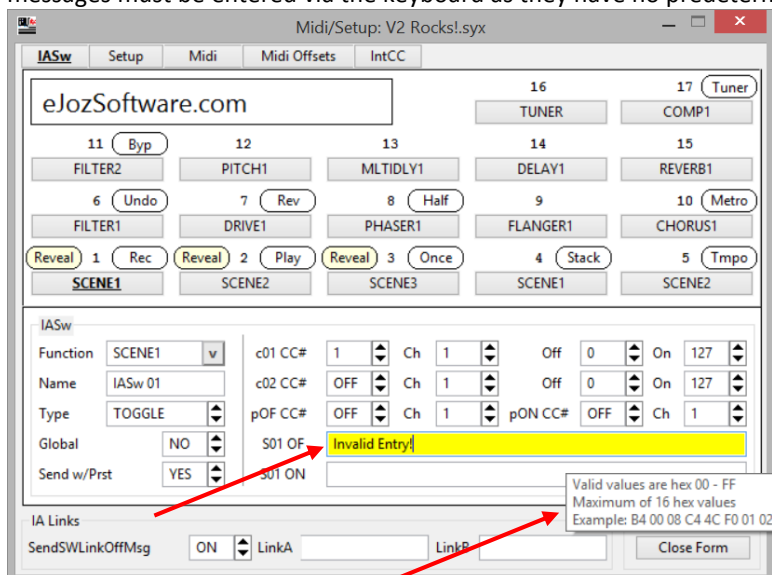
messages must be entered via the keyboard as they have no predeterm

Midi/Setup: V2 Rocks!.syx

IASw | Setup | Midi | Midi Offsets | IntCC

eJozSoftware.com

16
TUNER

17 Tuner
COMP1

11 Byp
FILTER2

12
PITCH1

13
MLTIDLY1

14
DELAY1

15
REVERB1

6 Undo
FILTER1

7 Rev
DRIVE1

8 Half
PHASER1

9
FLANGER1

10 Metro
CHORUS1

Reveal 1 Rec
SCENE1

Reveal 2 Play
SCENE2

Reveal 3 Once
SCENE3

4 Stack
SCENE1

5 Tmpo
SCENE2

IASw

Function SCENE1 v
Name IASw 01
Type TOGGLE
Global NO
Send w/Prst YES

c01 CC# 1 Ch 1 Off 0 On 127
c02 CC# OFF Ch 1 Off 0 On 127
pOF CC# OFF Ch 1 pON CC# OFF Ch 1
S01 OF Invalid Entry!
S01 ON

Valid values are hex 00 - FF
Maximum of 16 hex values
Example: B4 00 08 C4 4C F0 01 02

IA Links
SendSWLinkOffMsg ON LinkA LinkB
Close Form